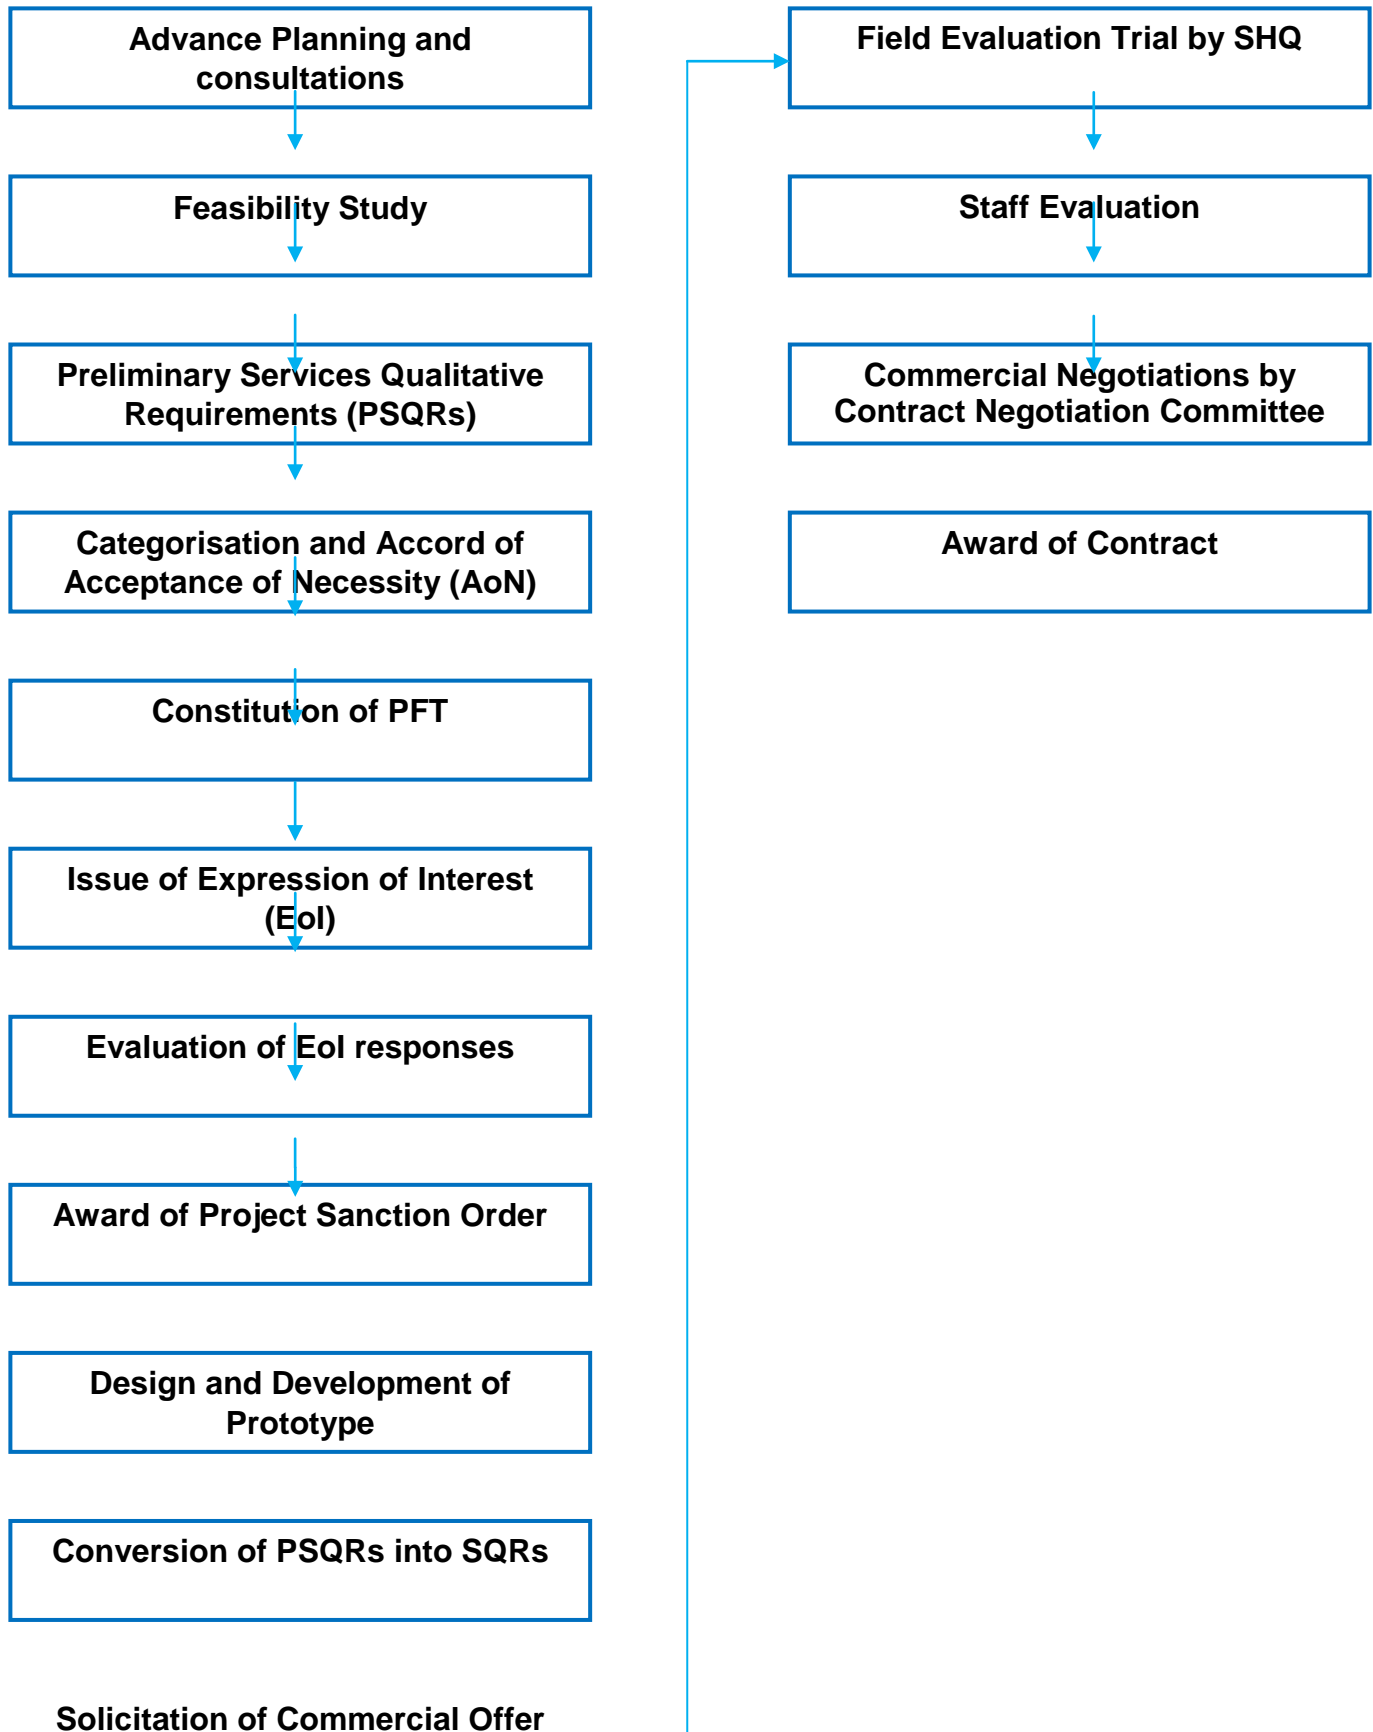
Advance Planning and consultations

Feasibility Study

Preliminary Services Qualitative Requirements (PSQRs)

Categorisation and Accord of Acceptance of Necessity (AoN)

Constitution of PFT

Issue of Expression of Interest (EoI)

Evaluation of EoI responses

Award of Project Sanction Order

Design and Development of Prototype

Conversion of PSQRs into SQRs

Solicitation of Commercial Offer

Field Evaluation Trial by SHQ

Staff Evaluation

Commercial Negotiations by Contract Negotiation Committee

Award of Contract